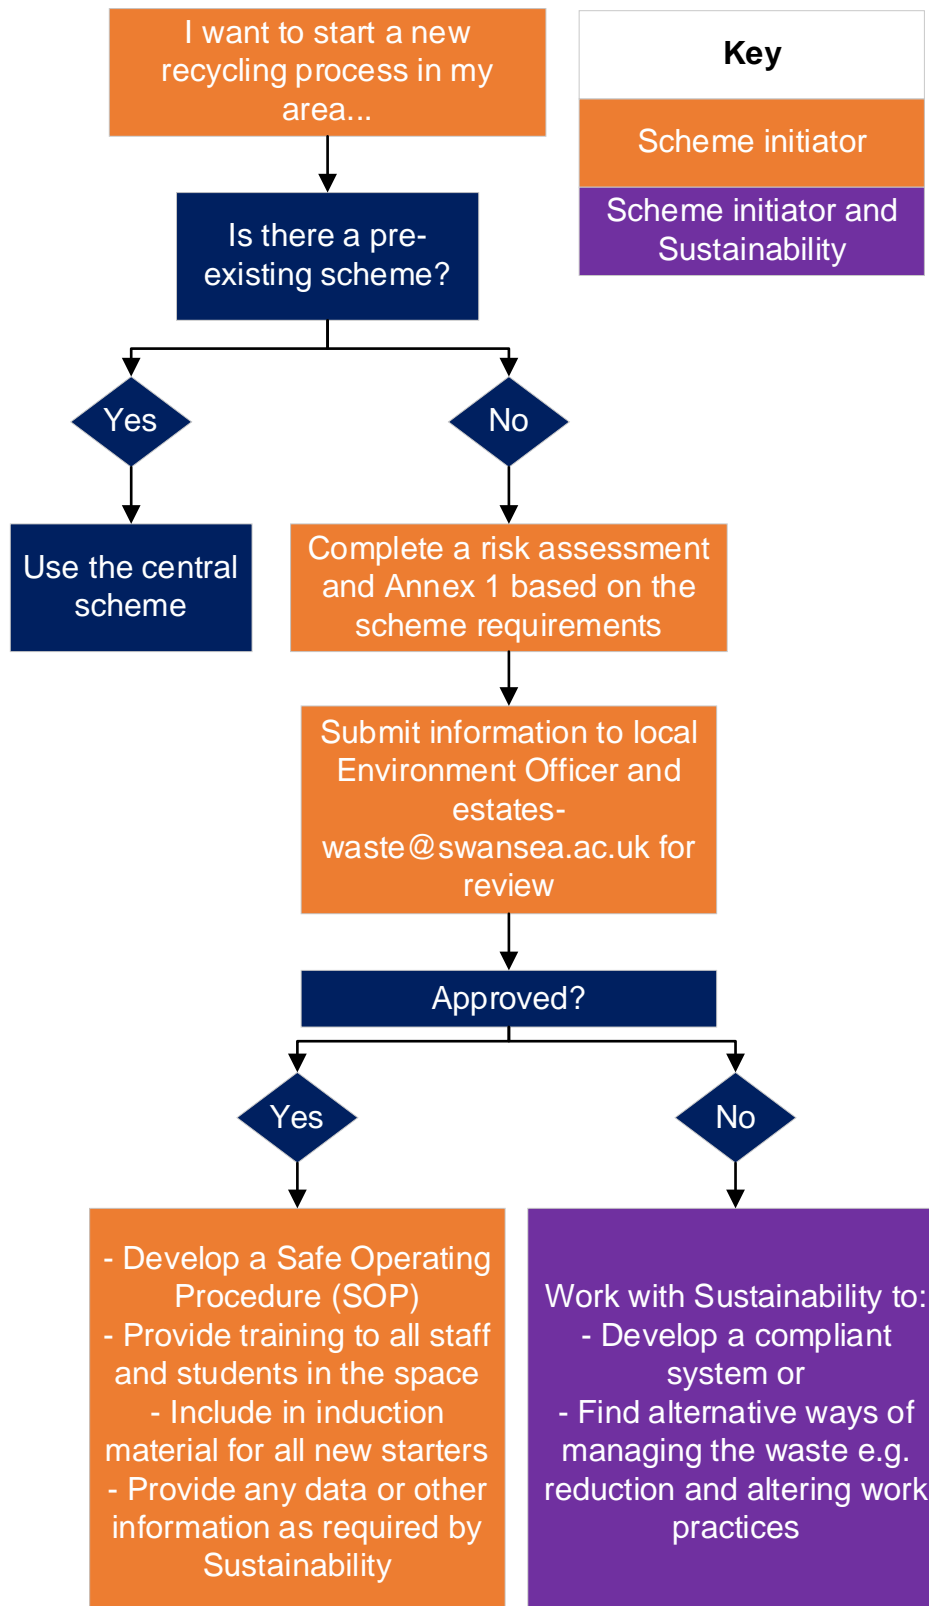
I want to start a new recycling process in my area...

Key

Scheme initiator

Scheme initiator and Sustainability

Is there a pre-existing scheme?

Yes

No

Use the central scheme

Complete a risk assessment and Annex 1 based on the scheme requirements

Submit information to local Environment Officer and estates-waste@swansea.ac.uk for review

Approved?

Yes

No

- Develop a Safe Operating Procedure (SOP)
- Provide training to all staff and students in the space
- Include in induction material for all new starters
- Provide any data or other information as required by Sustainability

Work with Sustainability to:
- Develop a compliant system or
- Find alternative ways of managing the waste e.g. reduction and altering work practices